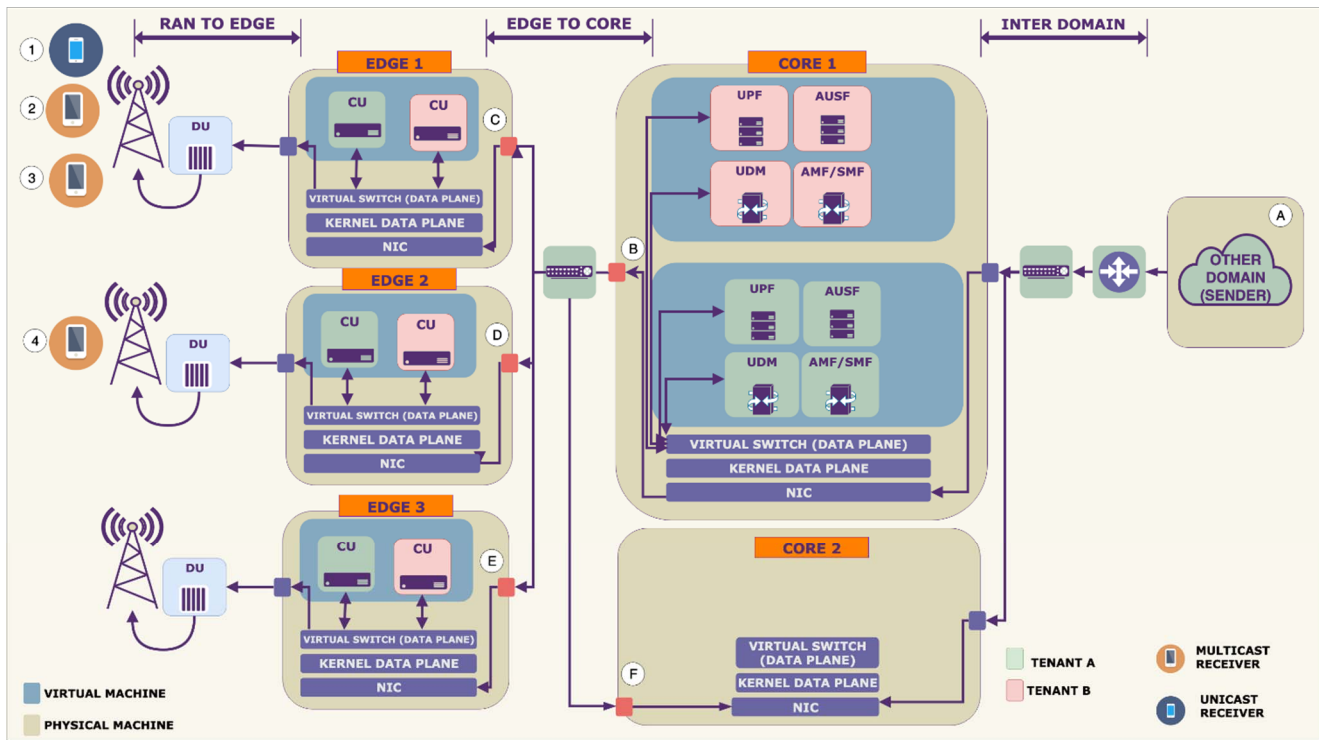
RAN TO EDGE

EDGE TO CORE

INTER DOMAIN

1

2

3

4

EDGE 1

CU

CU

C

DU

VIRTUAL SWITCH (DATA PLANE)

KERNEL DATA PLANE

NIC

EDGE 2

CU

CU

D

DU

VIRTUAL SWITCH (DATA PLANE)

KERNEL DATA PLANE

NIC

EDGE 3

CU

CU

E

DU

VIRTUAL SWITCH (DATA PLANE)

KERNEL DATA PLANE

NIC

B

CORE 1

UPF

AUSF

UDM

AMF/SMF

UPF

AUSF

UDM

AMF/SMF

VIRTUAL SWITCH (DATA PLANE)

KERNEL DATA PLANE

NIC

A

OTHER DOMAIN (SENDER)

CORE 2

F

VIRTUAL SWITCH (DATA PLANE)

KERNEL DATA PLANE

NIC

VIRTUAL MACHINE

PHYSICAL MACHINE

TENANT A

TENANT B

MULTICAST RECEIVER

UNICAST RECEIVER